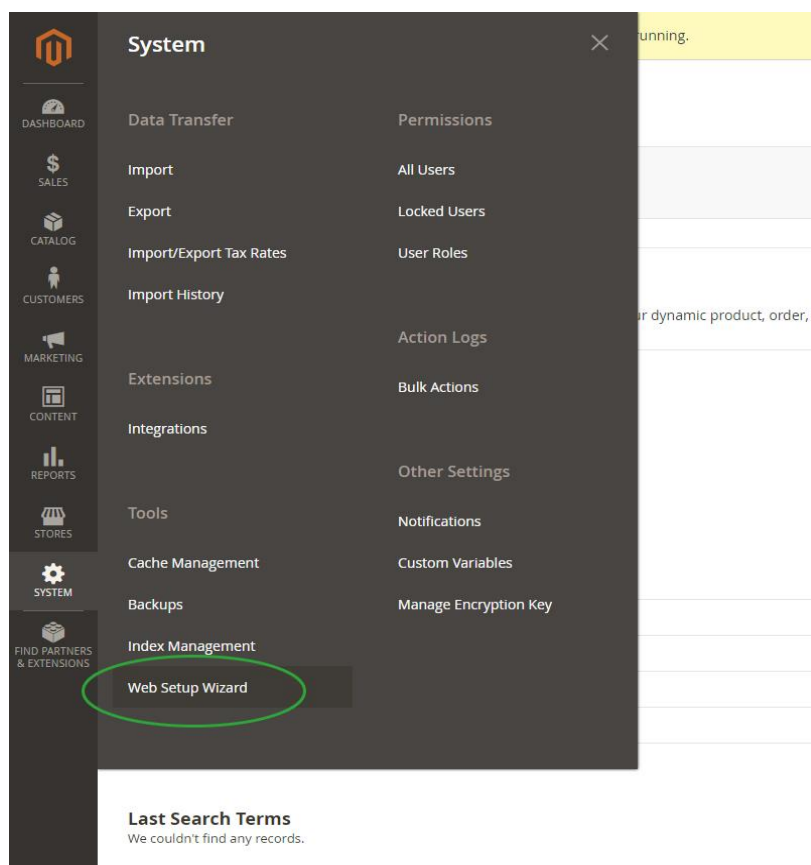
DASHBOARD
SALES
CATALOG
CUSTOMERS
MARKETING
CONTENT
REPORTS
STORES
SYSTEM
FIND PARTNERS & EXTENSIONS

System

Data Transfer
Import
Export
Import/Export Tax Rates
Import History

Extensions
Integrations

Tools
Cache Management
Backups
Index Management
Web Setup Wizard

Permissions
All Users
Locked Users
User Roles

Action Logs
Bulk Actions

Other Settings
Notifications
Custom Variables
Manage Encryption Key

unning.

r dynamic product, order,

Last Search Terms
We couldn't find any records.